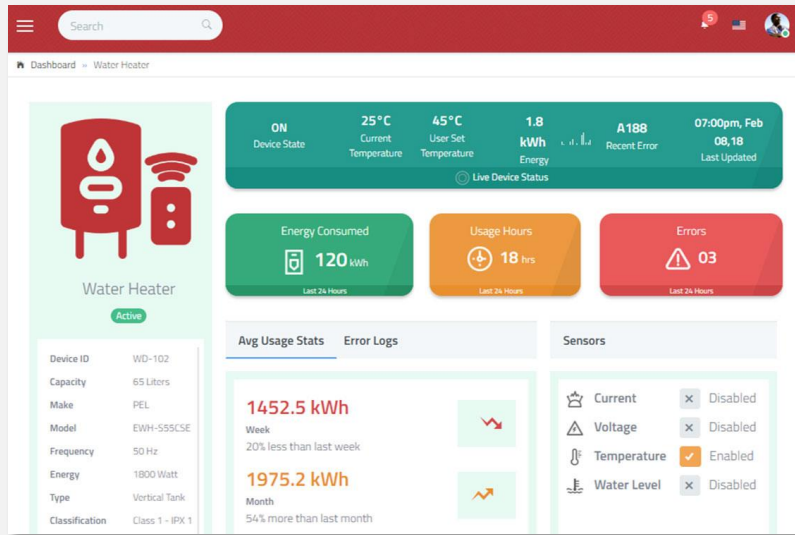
Search

5

Dashboard » Water Heater

Water Heater
Active

| | |
|---|---|
| Device ID | WD-102 |
| Capacity | 65 Liters |
| Make | PEL |
| Model | EWH-S55CSE |
| Frequency | 50 Hz |
| Energy | 1800 Watt |
| Type | Vertical Tank |
| Classification | Class 1 - IPX 1 |

ON
Device State

25°C
Current Temperature

45°C
User Set Temperature

1.8 kWh
Energy

A188
Recent Error

07:00pm, Feb 08,18
Last Updated

Live Device Status

Energy Consumed
120 kWh
Last 24 Hours

Usage Hours
18 hrs
Last 24 Hours

Errors
03
Last 24 Hours

Avg Usage Stats
Error Logs

1452.5 kWh
Week
20% less than last week

1975.2 kWh
Month
54% more than last month

Sensors

Current Disabled
Voltage Disabled
Temperature Enabled
Water Level Disabled